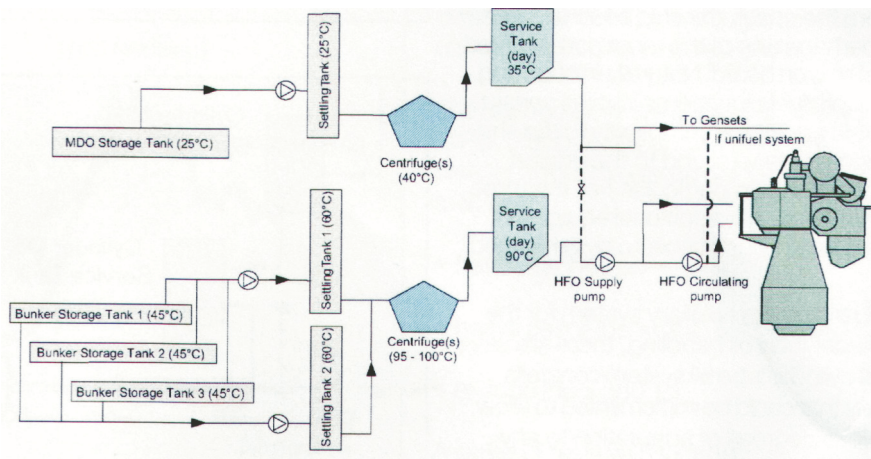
MDO Storage Tank (25°C)

Settling Tank (25°C)

Centrifuge(s) (40°C)

Service Tank (day) 35°C

To Gensets

If unifuel system

Bunker Storage Tank 1 (45°C)

Bunker Storage Tank 2 (45°C)

Bunker Storage Tank 3 (45°C)

Settling Tank 1 (60°C)

Settling Tank 2 (60°C)

Centrifuge(s) (95 - 100°C)

Service Tank (day) 90°C

HFO Supply pump

HFO Circulating pump